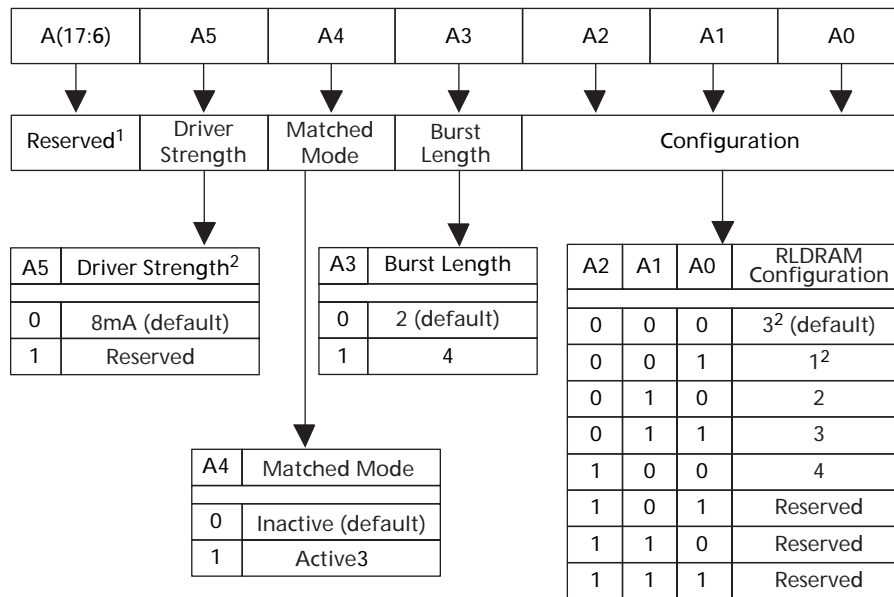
| A(17:6) | A5 | A4 | A3 | A2 | A1 | A0 |
|---|---|---|---|---|---|---|

| Reserved$^1$ | Driver Strength | Matched Mode | Burst Length | Configuration |
|---|---|---|---|---|

| A5 | Driver Strength$^2$ |
|---|---|
| 0 | 8mA (default) |
| 1 | Reserved |

| A3 | Burst Length |
|---|---|
| 0 | 2 (default) |
| 1 | 4 |

| A2 | A1 | A0 | RLDRAM Configuration |
|---|---|---|---|
| 0 | 0 | 0 | $3^2$ (default) |
| 0 | 0 | 1 | $1^2$ |
| 0 | 1 | 0 | 2 |
| 0 | 1 | 1 | 3 |
| 1 | 0 | 0 | 4 |
| 1 | 0 | 1 | Reserved |
| 1 | 1 | 0 | Reserved |
| 1 | 1 | 1 | Reserved |

| A4 | Matched Mode |
|---|---|
| 0 | Inactive (default) |
| 1 | Active3 |